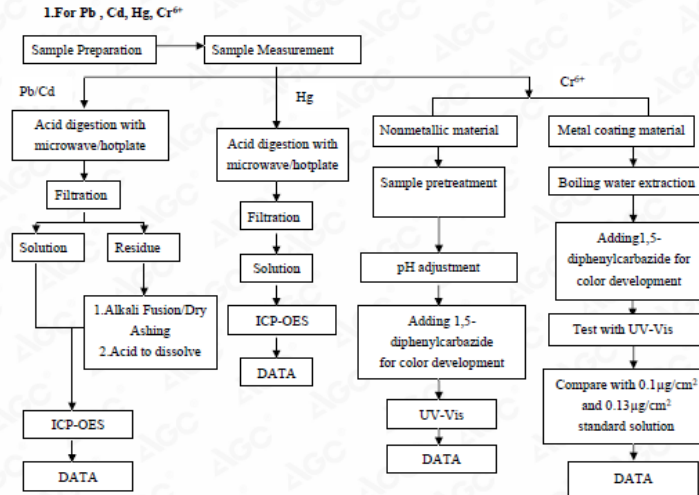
1.For Pb , Cd, Hg, Cr$^{6+}$

Sample Preparation

Sample Measurement

Pb/Cd

Hg

Cr$^{6+}$

Acid digestion with microwave/hotplate

Filtration

Solution

Residue

1.Alkali Fusion/Dry Ashing
2.Acid to dissolve

ICP-OES

DATA

Acid digestion with microwave/hotplate

Filtration

Solution

ICP-OES

DATA

Nonmetallic material

Sample pretreatment

pH adjustment

Adding 1,5-diphenylcarbazide for color development

UV-Vis

DATA

Metal coating material

Boiling water extraction

Adding1,5-diphenylcarbazide for color development

Test with UV-Vis

Compare with 0.1μg/cm$^2$ and 0.13μg/cm$^2$ standard solution

DATA